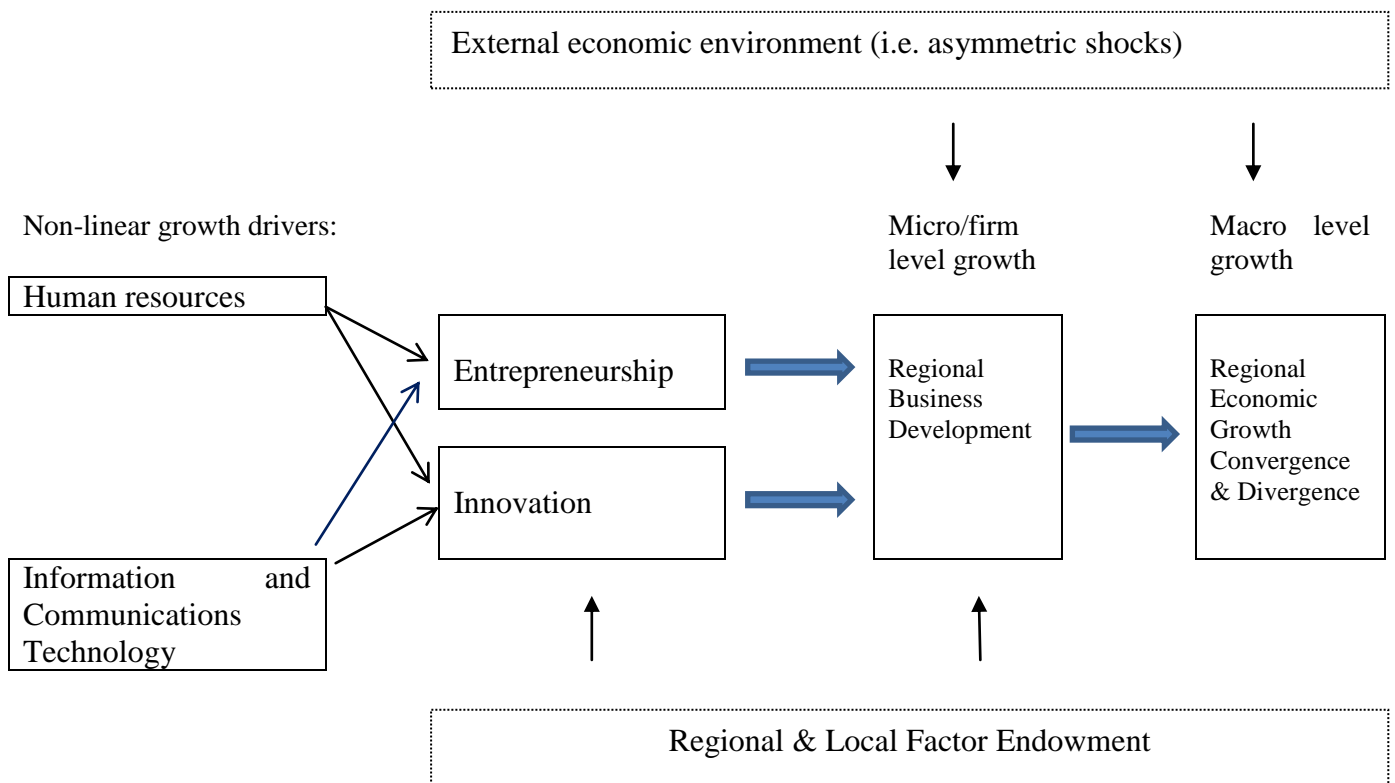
External economic environment (i.e. asymmetric shocks)

Non-linear growth drivers:

Micro/firm level growth

Macro level growth

Human resources

Entrepreneurship

Innovation

Information and Communications Technology

Regional Business Development

Regional Economic Growth Convergence & Divergence

Regional & Local Factor Endowment